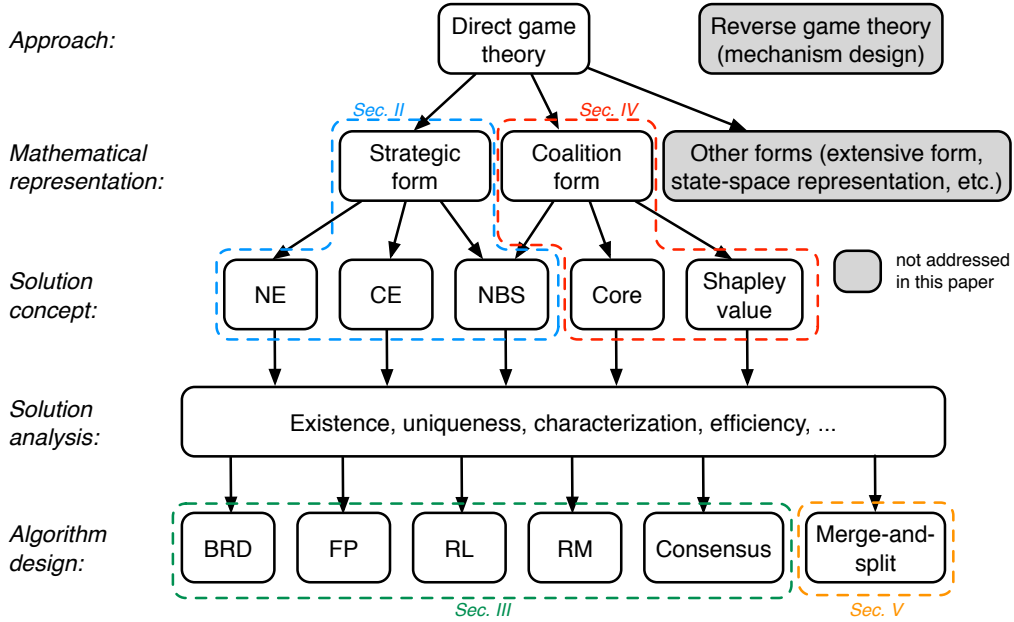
Approach:

Direct game theory

Reverse game theory (mechanism design)

Sec. II

Sec. IV

Mathematical representation:

Strategic form

Coalition form

Other forms (extensive form, state-space representation, etc.)

Solution concept:

NE

CE

NBS

Core

Shapley value

not addressed in this paper

Solution analysis:

Existence, uniqueness, characterization, efficiency, ...

Algorithm design:

BRD

FP

RL

RM

Consensus

Merge-and-split

Sec. III

Sec. V